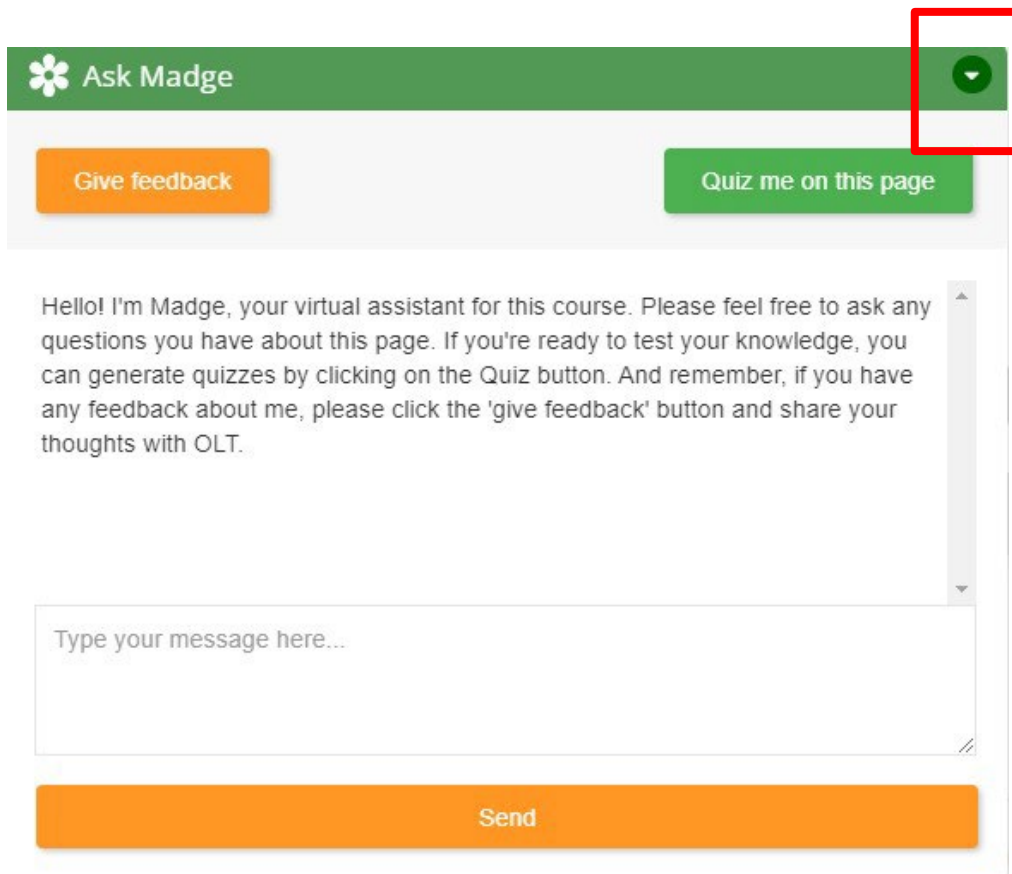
Ask Madge

Give feedback

Quiz me on this page

Hello! I'm Madge, your virtual assistant for this course. Please feel free to ask any questions you have about this page. If you're ready to test your knowledge, you can generate quizzes by clicking on the Quiz button. And remember, if you have any feedback about me, please click the 'give feedback' button and share your thoughts with OLT.

Type your message here...

Send